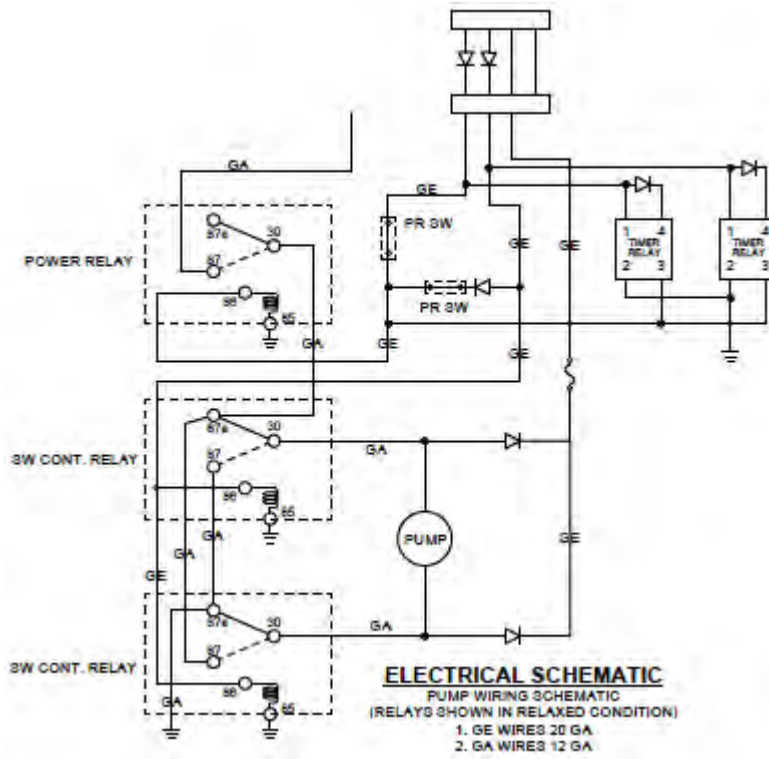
GA
GE
PR SW
PR SW
GE
GE
1 4
TIMER RELAY
2 3
1 4
TIMER RELAY
2 3
POWER RELAY
87a
30
87
86
85
GA
GE
GE
SW CONT. RELAY
87a
30
87
86
85
GA
GA
GA
PUMP
GE
GE
SW CONT. RELAY
87a
30
87
86
85
GA
GA
ELECTRICAL SCHEMATIC
PUMP WIRING SCHEMATIC
(RELAYS SHOWN IN RELAXED CONDITION)
1. GE WIRES 20 GA
2. GA WIRES 12 GA